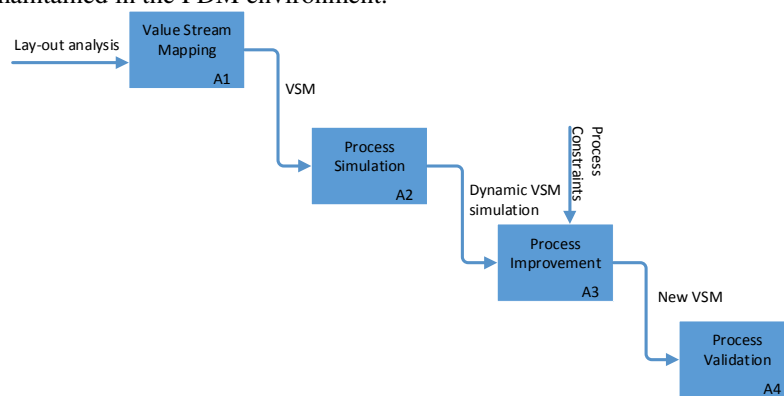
maintained in the PDM environment.

Lay-out analysis

Value Stream Mapping
A1

VSM

Process Simulation
A2

Dynamic VSM simulation

Process Constraints

Process Improvement
A3

New VSM

Process Validation
A4